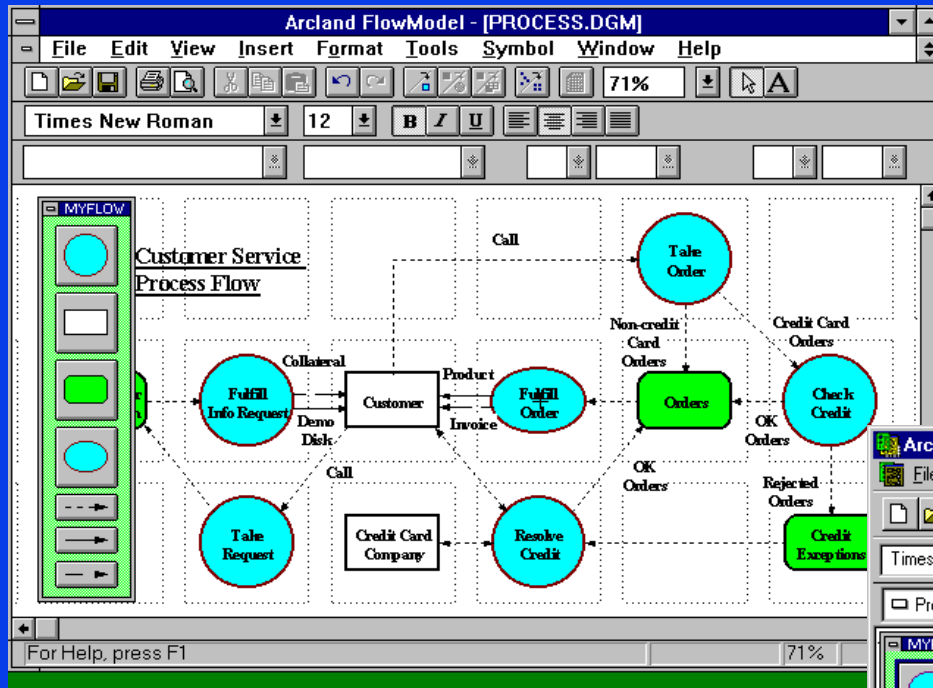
Arcland FlowModel - [PROCESS.DGM]

File Edit View Insert Format Tools Symbol Window Help

71%

Times New Roman 12

B I U

MYFLOW

Customer Service Process Flow

Call

Take Order

Non-credit Card Orders

Credit Card Orders

Collateral

Fulfill Info Request

Customer

Product

Fulfill Order

Orders

Check Credit

Demo Disk

Invoice

OK Orders

Call

OK Orders

Rejected Orders

Take Request

Credit Card Company

Resolve Credit

Credit Exceptions

Arc

File

Times

Pr

MY

For Help, press F1

71%